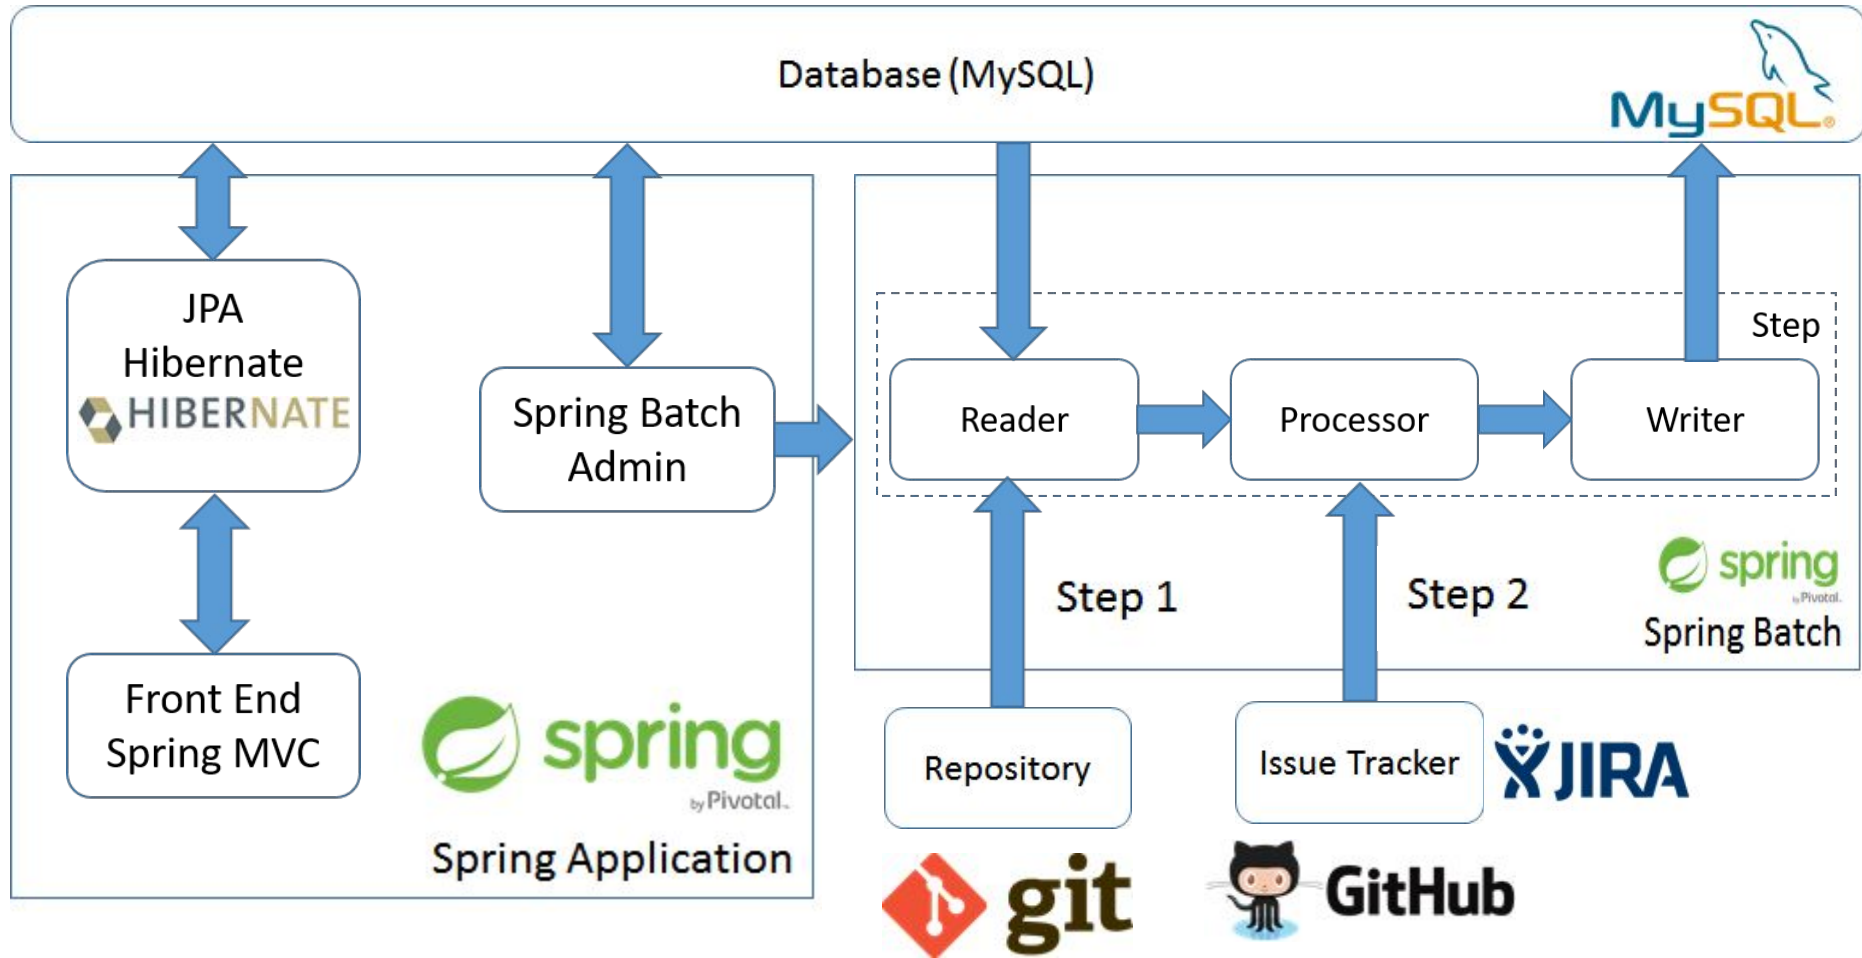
Database (MySQL)

MySQL

JPA
Hibernate
HIBERNATE

Spring Batch Admin

Front End
Spring MVC

spring
by Pivotal.

Spring Application

Step

Reader

Processor

Writer

Step 1

Step 2

spring
by Pivotal.
Spring Batch

Repository

Issue Tracker

JIRA

git

GitHub